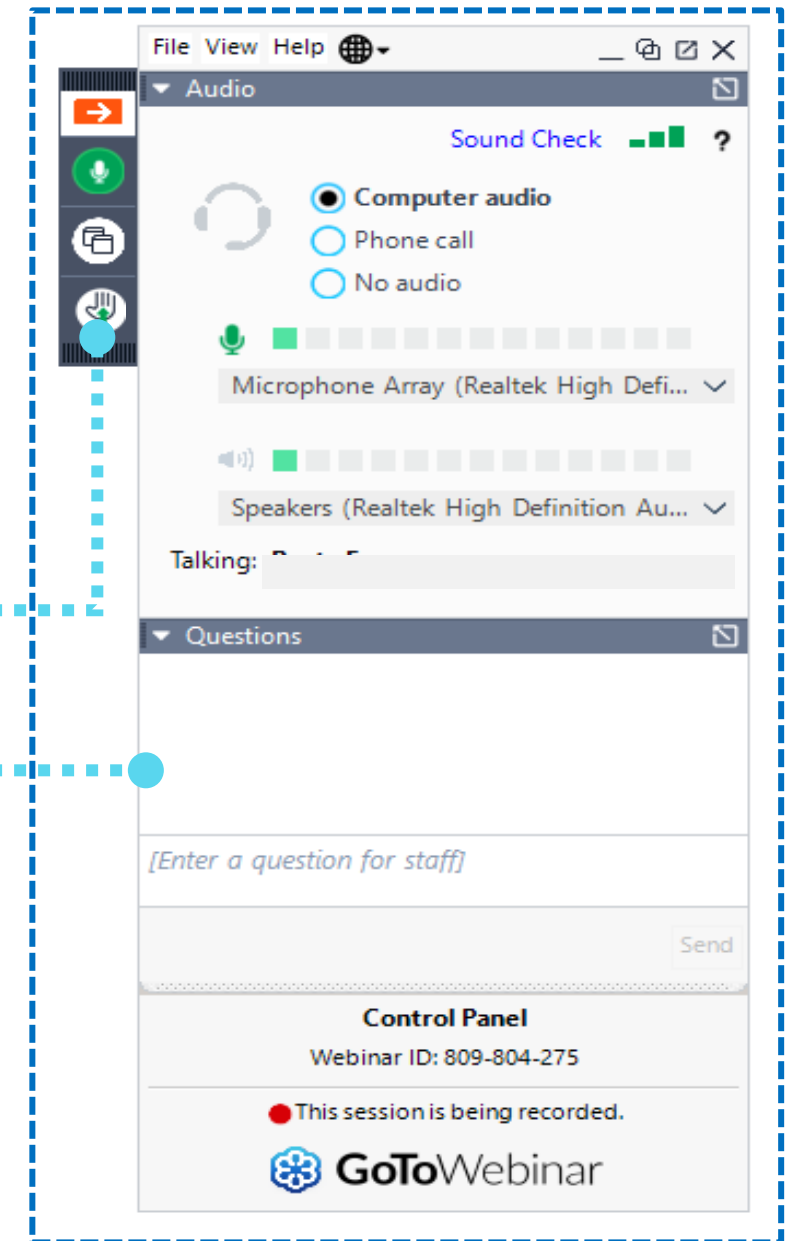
File View Help

Audio

Sound Check ?

Computer audio
Phone call
No audio

Microphone Array (Realtek High Defi...

Speakers (Realtek High Definition Au...

Talking: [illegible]

Questions

[Enter a question for staff]

Send

Control Panel
Webinar ID: 809-804-275

This session is being recorded.

GoToWebinar